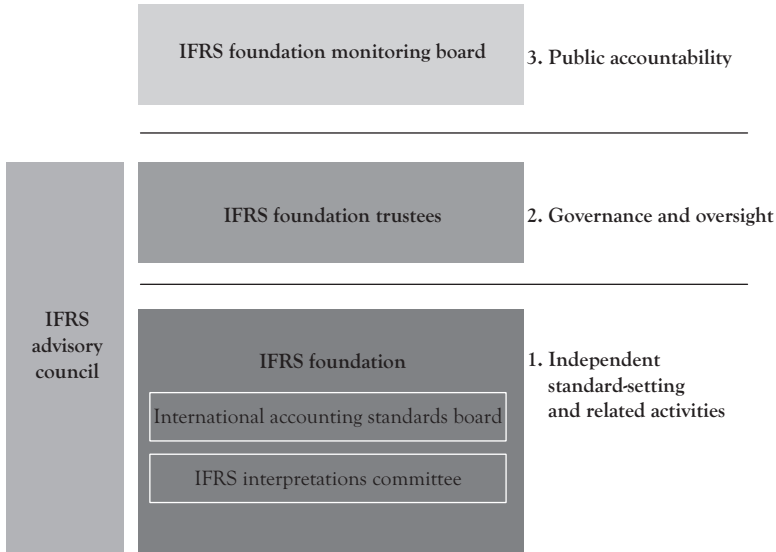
IFRS foundation monitoring board

3. Public accountability

IFRS advisory council

IFRS foundation trustees

2. Governance and oversight

IFRS foundation

International accounting standards board

IFRS interpretations committee

1. Independent standard-setting and related activities